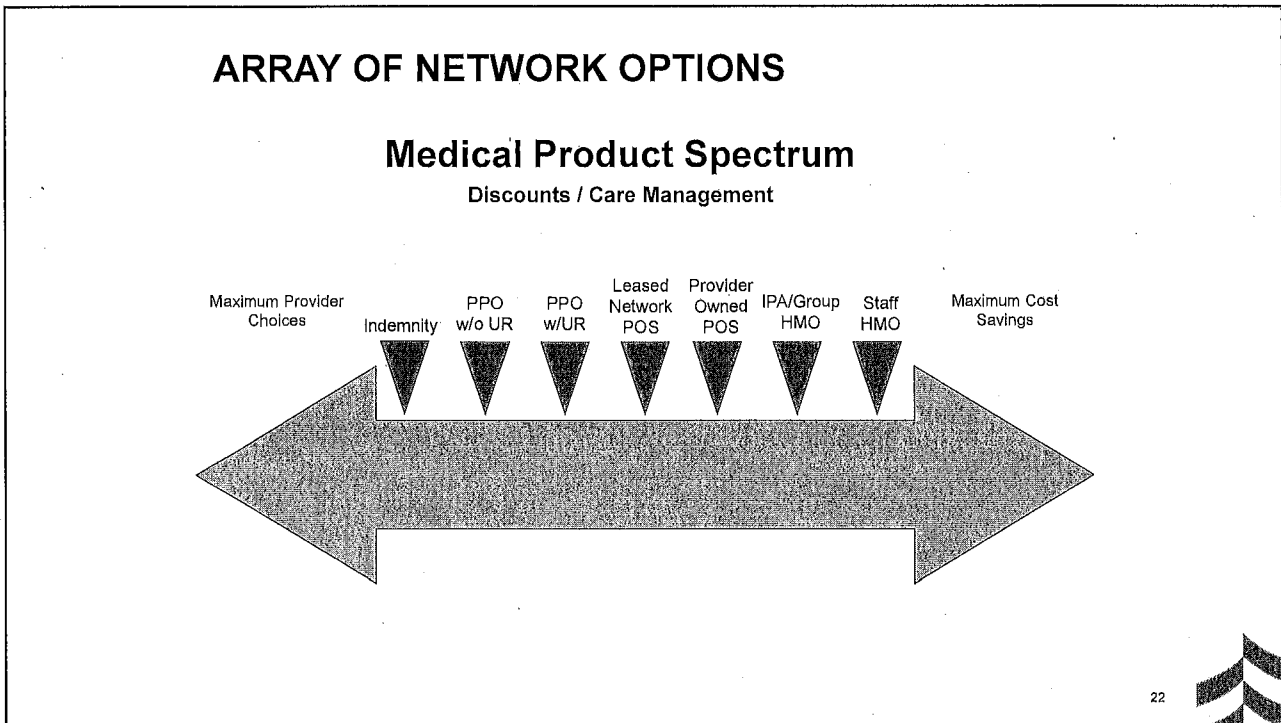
ARRAY OF NETWORK OPTIONS

Medical Product Spectrum

Discounts / Care Management

Maximum Provider Choices

Indemnity

PPO w/o UR

PPO w/UR

Leased Network POS

Provider Owned POS

IPA/Group HMO

Staff HMO

Maximum Cost Savings

22